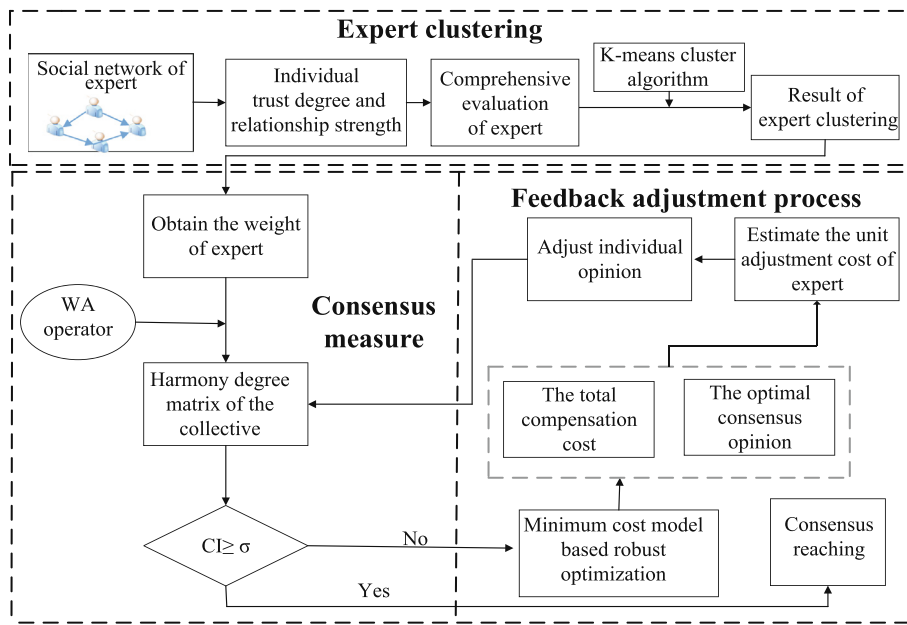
Expert clustering

Social network of expert

Individual trust degree and relationship strength

Comprehensive evaluation of expert

K-means cluster algorithm

Result of expert clustering

Obtain the weight of expert

WA operator

Consensus measure

Harmony degree matrix of the collective

CI≥ σ

No

Yes

Feedback adjustment process

Adjust individual opinion

Estimate the unit adjustment cost of expert

The total compensation cost

The optimal consensus opinion

Minimum cost model based robust optimization

Consensus reaching